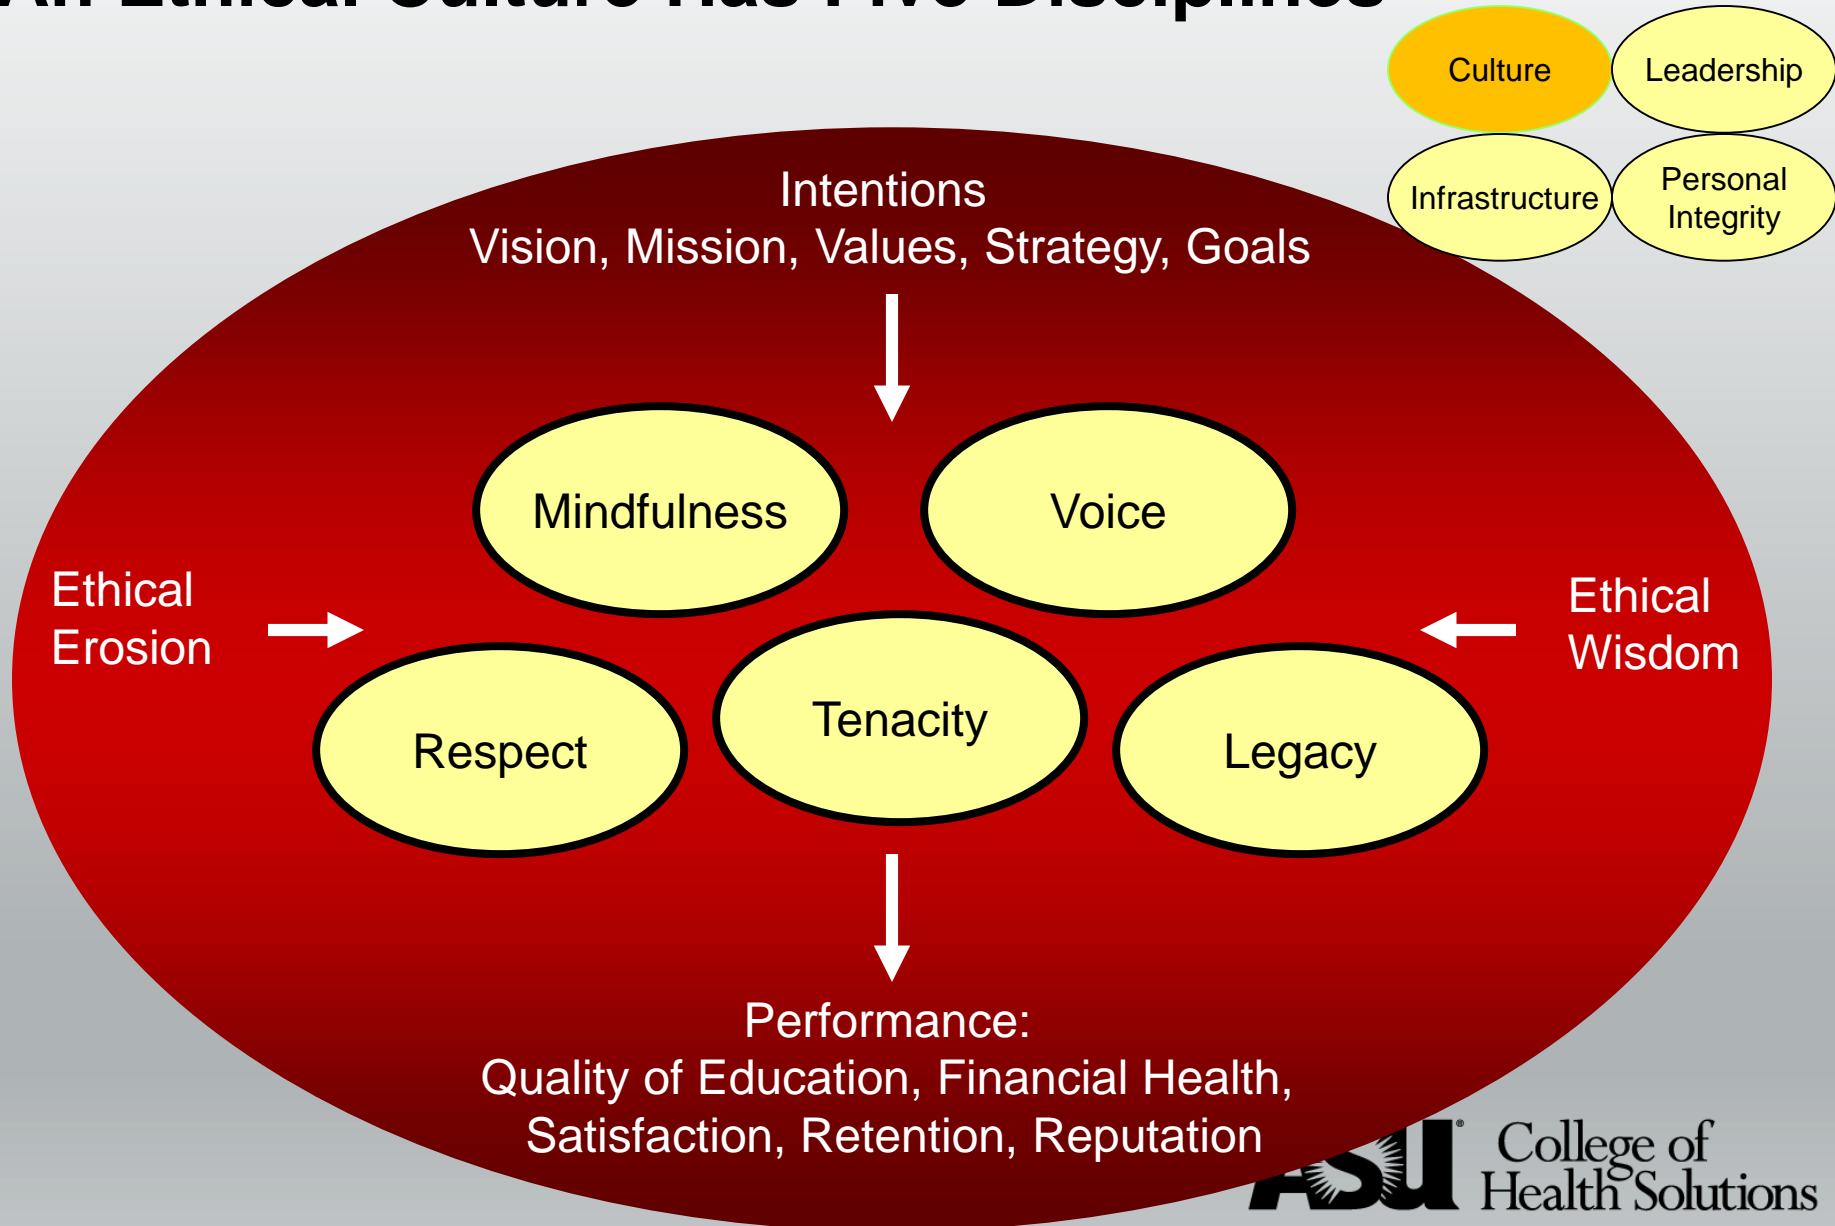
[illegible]

Culture
Leadership
Infrastructure
Personal Integrity

Intentions
Vision, Mission, Values, Strategy, Goals

Mindfulness
Voice

Ethical Erosion

Ethical Wisdom

Respect
Tenacity
Legacy

Performance:
Quality of Education, Financial Health, Satisfaction, Retention, Reputation

ASU College of Health Solutions